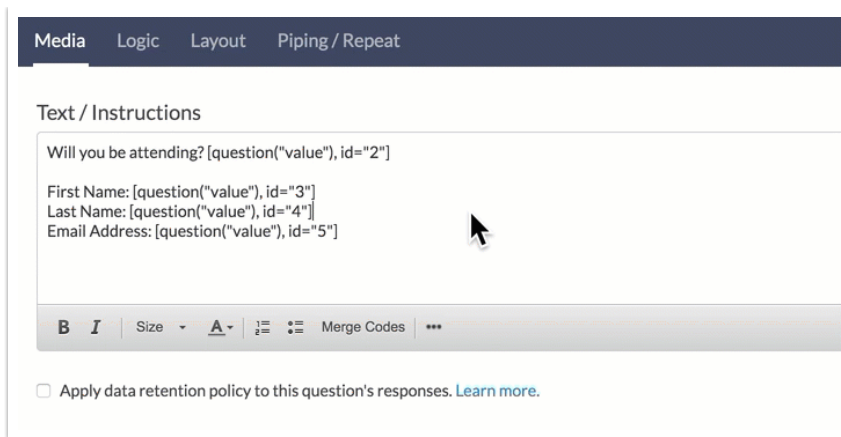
Media Logic Layout Piping / Repeat

Text / Instructions

Will you be attending? [question("value"), id="2"]

First Name: [question("value"), id="3"]
Last Name: [question("value"), id="4"]
Email Address: [question("value"), id="5"]

B I Size A Merge Codes •••

Apply data retention policy to this question's responses. Learn more.